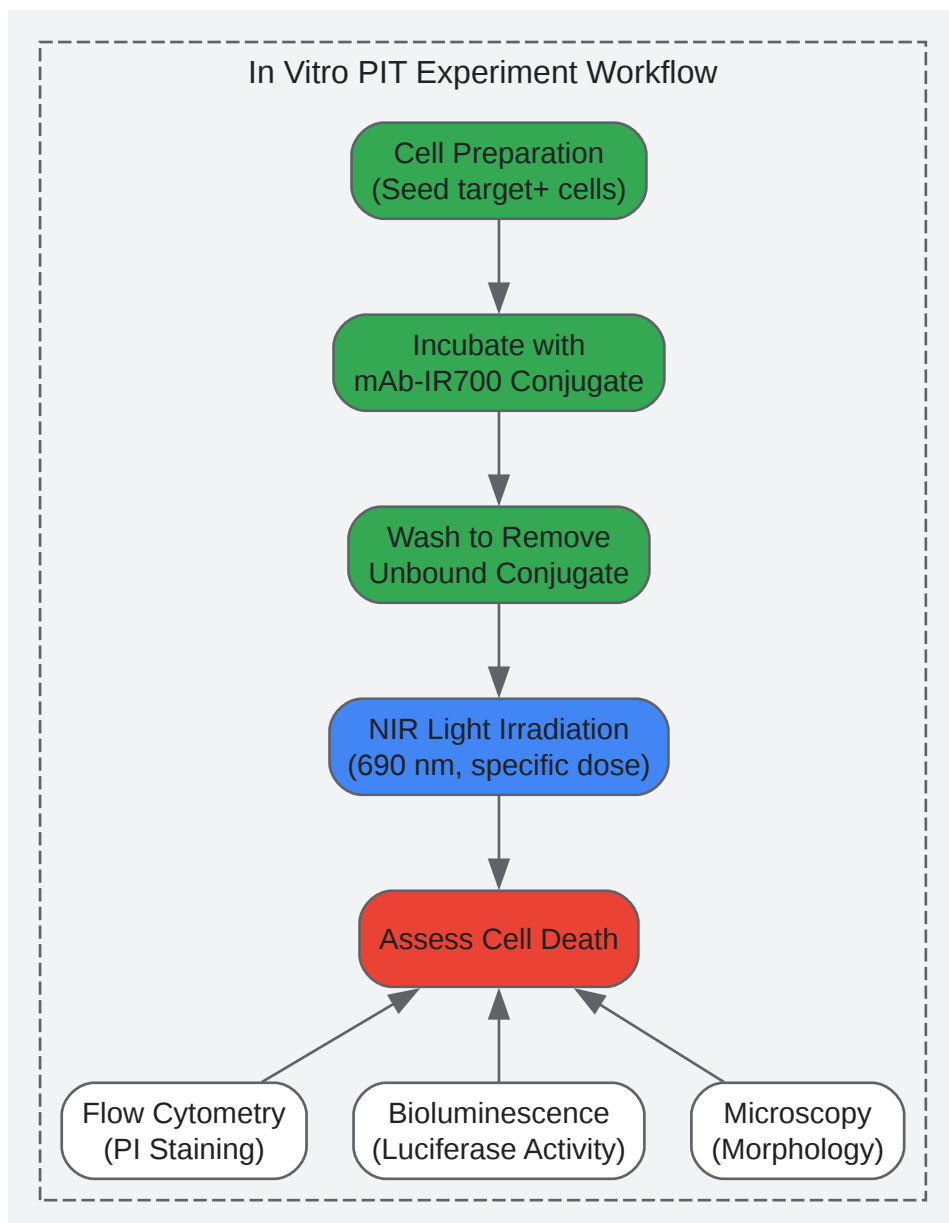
In Vitro PIT Experiment Workflow

Cell Preparation
(Seed target+ cells)

Incubate with
mAb-IR700 Conjugate

Wash to Remove
Unbound Conjugate

NIR Light Irradiation
(690 nm, specific dose)

Assess Cell Death

Flow Cytometry
(PI Staining)

Bioluminescence
(Luciferase Activity)

Microscopy
(Morphology)